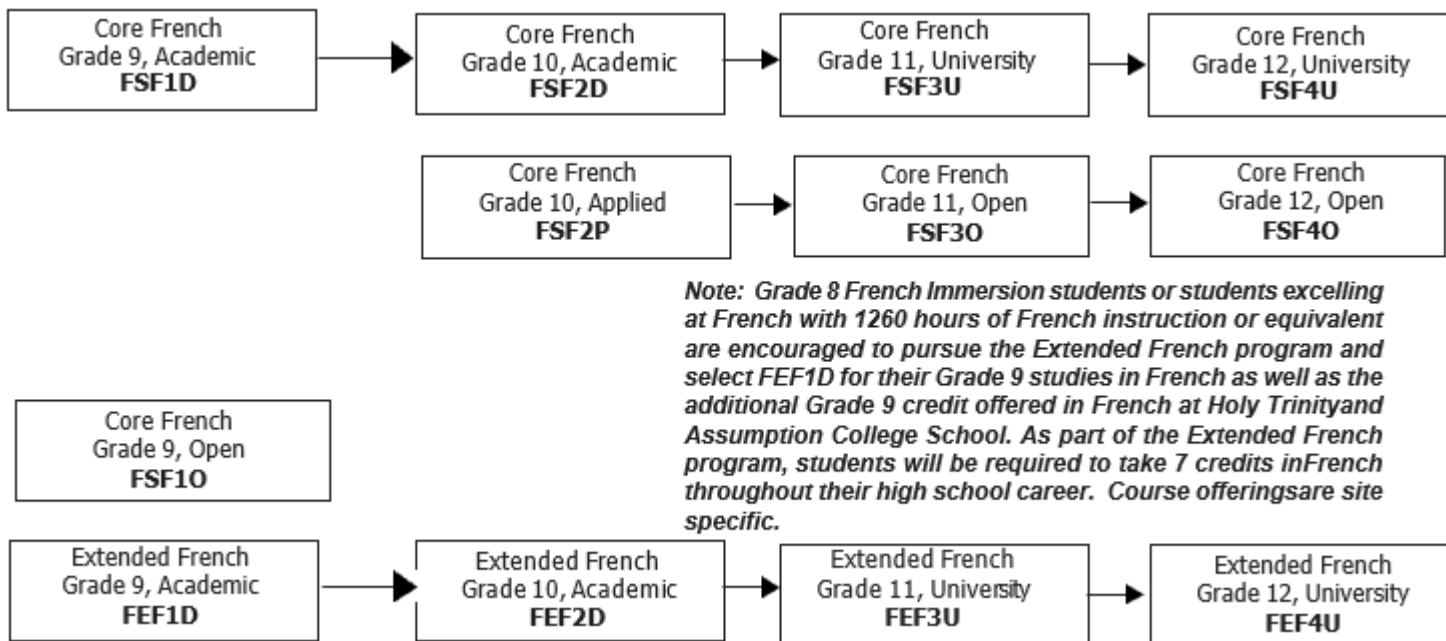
Core French
Grade 9, Academic
**FSF1D**

Core French
Grade 10, Academic
**FSF2D**

Core French
Grade 11, University
**FSF3U**

Core French
Grade 12, University
**FSF4U**

Core French
Grade 10, Applied
**FSF2P**

Core French
Grade 11, Open
**FSF3O**

Core French
Grade 12, Open
**FSF4O**

*Note: Grade 8 French Immersion students or students excelling at French with 1260 hours of French instruction or equivalent are encouraged to pursue the Extended French program and select FEF1D for their Grade 9 studies in French as well as the additional Grade 9 credit offered in French at Holy Trinityand Assumption College School. As part of the Extended French program, students will be required to take 7 credits inFrench throughout their high school career. Course offeringsare site specific.*

Core French
Grade 9, Open
**FSF1O**

Extended French
Grade 9, Academic
**FEF1D**

Extended French
Grade 10, Academic
**FEF2D**

Extended French
Grade 11, University
**FEF3U**

Extended French
Grade 12, University
**FEF4U**